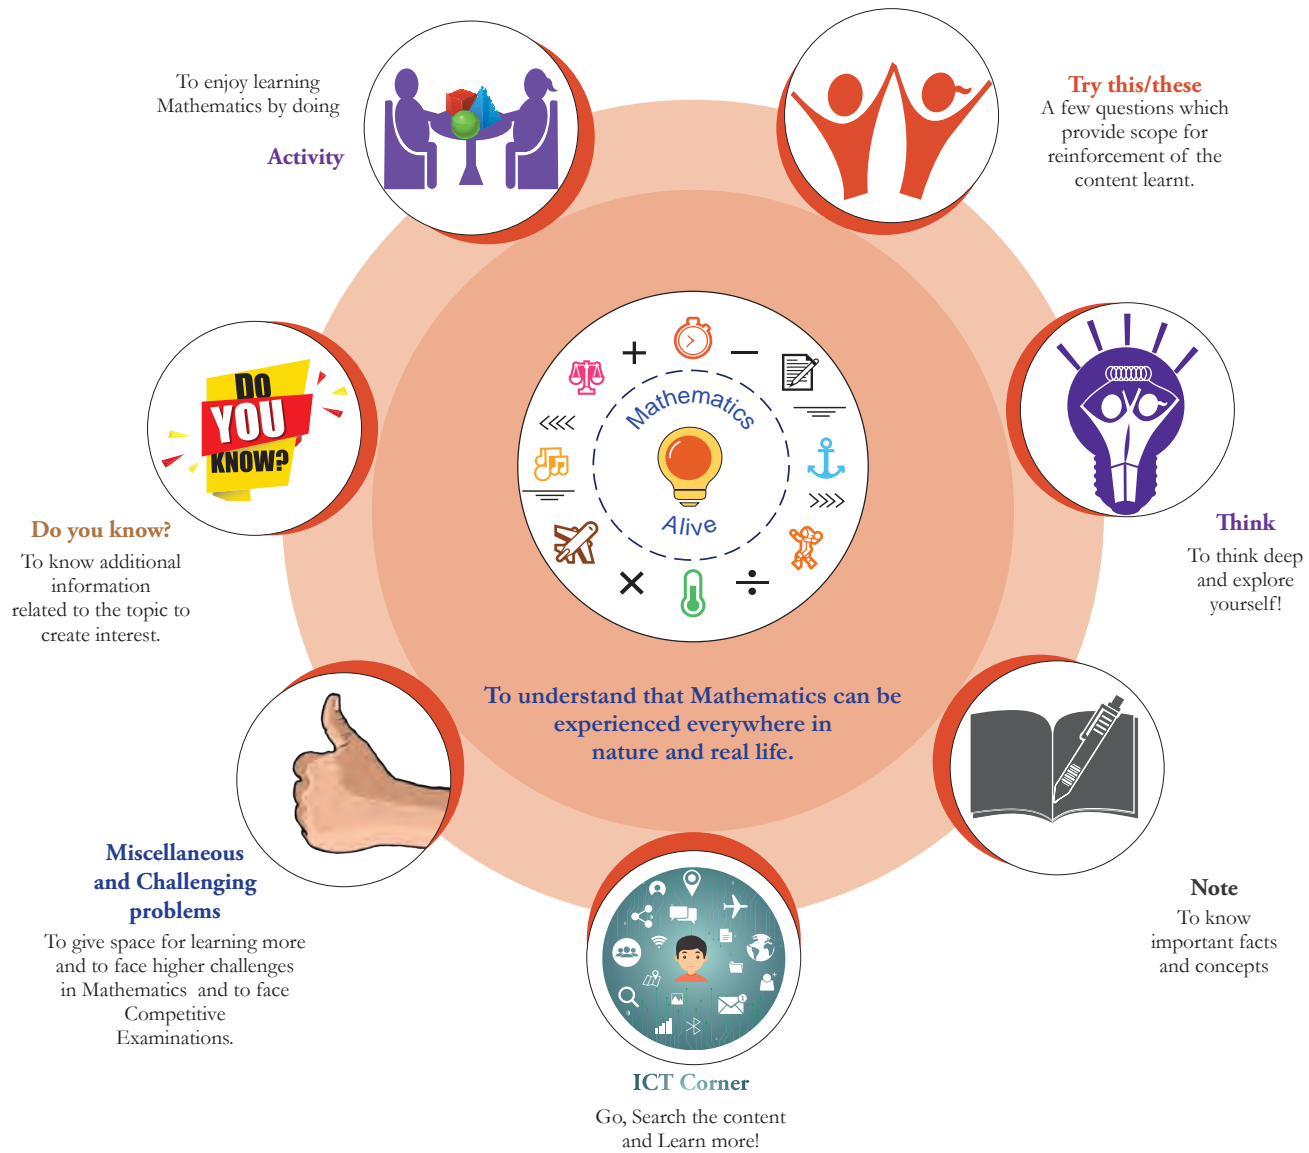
To enjoy learning Mathematics by doing

Activity

Try this/these

A few questions which provide scope for reinforcement of the content learnt.

DO YOU KNOW?

Mathematics

Alive

Do you know?

To know additional information related to the topic to create interest.

Think

To think deep and explore yourself!

To understand that Mathematics can be experienced everywhere in nature and real life.

Miscellaneous and Challenging problems

To give space for learning more and to face higher challenges in Mathematics and to face Competitive Examinations.

Note

To know important facts and concepts

ICT Corner

Go, Search the content and Learn more!